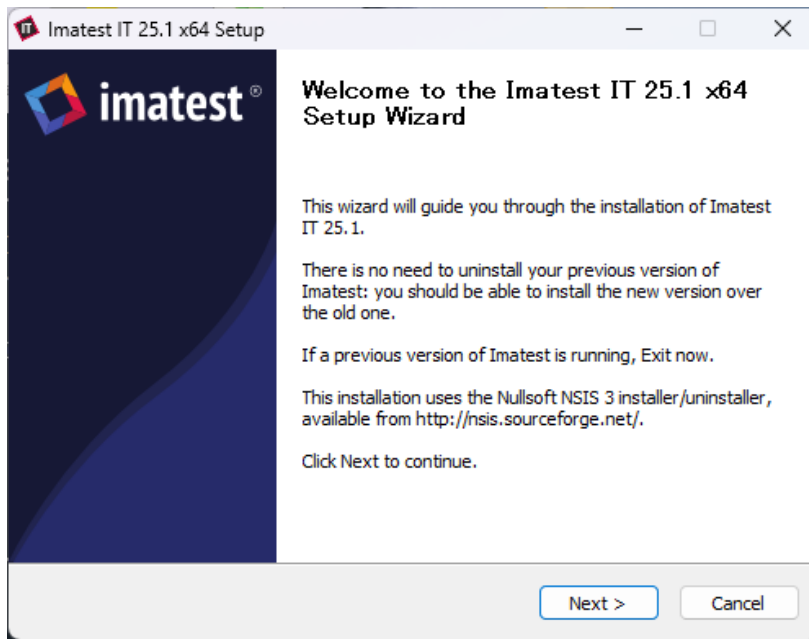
IT Imatest IT 25.1 x64 Setup

imatest®

Welcome to the Imatest IT 25.1 x64 Setup Wizard

This wizard will guide you through the installation of Imatest IT 25.1.

There is no need to uninstall your previous version of Imatest: you should be able to install the new version over the old one.

If a previous version of Imatest is running, Exit now.

This installation uses the Nullsoft NSIS 3 installer/uninstaller, available from http://nsis.sourceforge.net/.

Click Next to continue.

Next >
Cancel